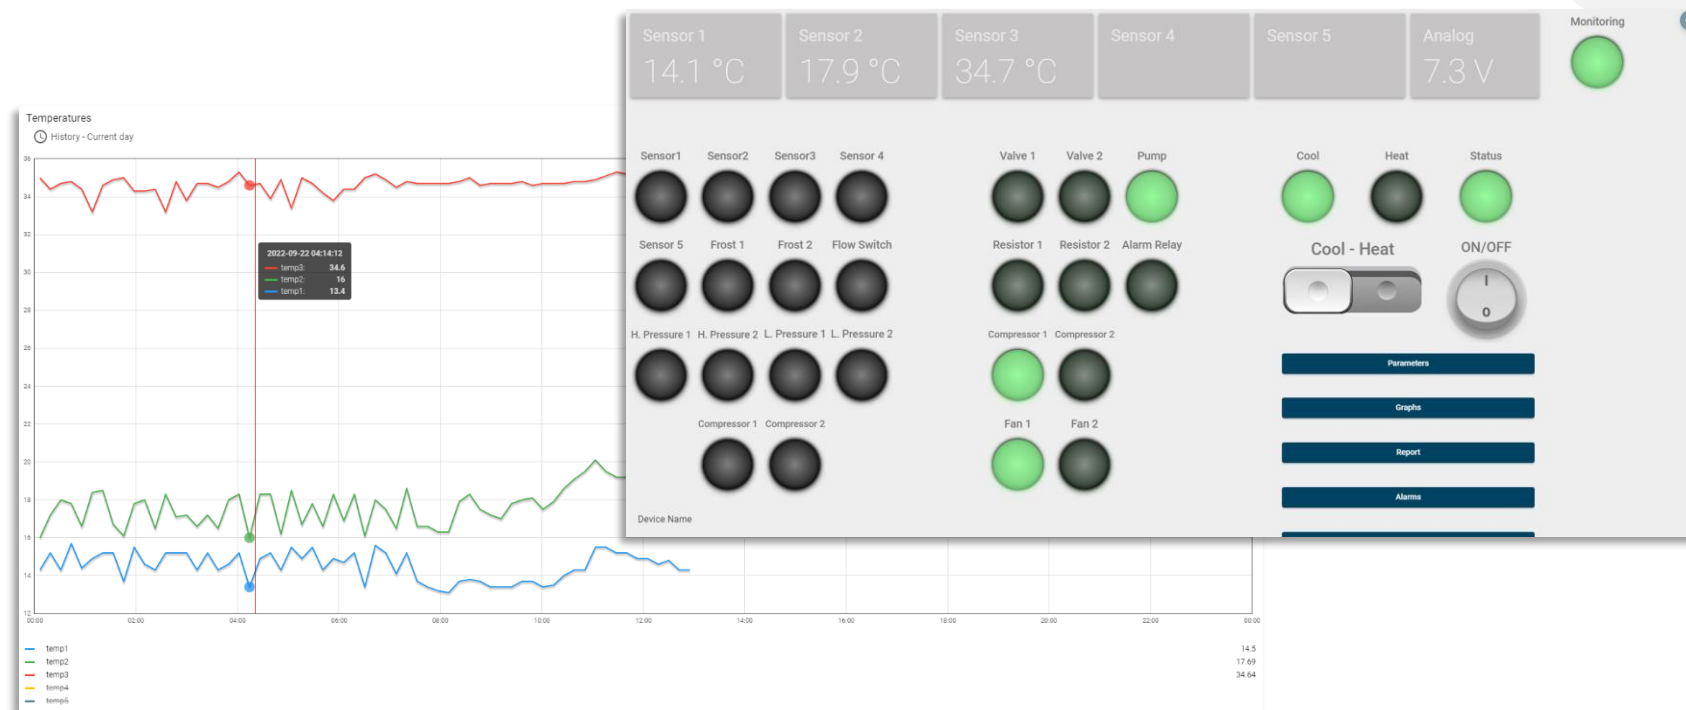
Temperatures
History - Current day

36
34
32
30
28
26
24
22
20
18
16
14
12

2022-09-22 04:14:12
temp3: 34.6
temp2: 16
temp1: 13.4

00:00 02:00 04:00 06:00 08:00 10:00 12:00 14:00 16:00 18:00 20:00 22:00 00:00

temp1 14.5
temp2 17.69
temp3 34.64
temp4
temp5

Sensor 1
14.1 °C
Sensor 2
17.9 °C
Sensor 3
34.7 °C
Sensor 4
Sensor 5
Analog
7.3 V
Monitoring

Sensor1 Sensor2 Sensor3 Sensor 4
Sensor 5 Frost 1 Frost 2 Flow Switch
H. Pressure 1 H. Pressure 2 L. Pressure 1 L. Pressure 2
Compressor 1 Compressor 2

Valve 1 Valve 2 Pump
Resistor 1 Resistor 2 Alarm Relay
Compressor 1 Compressor 2
Fan 1 Fan 2

Cool Heat Status
Cool - Heat
ON/OFF
I
0

Parameters
Graphs
Report
Alarms

Device Name